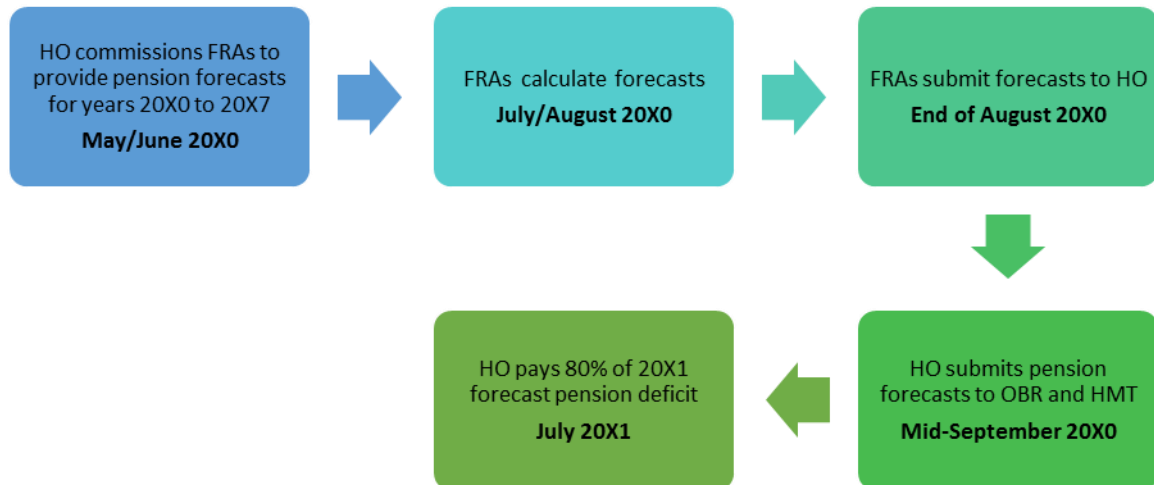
HO commissions FRAs to provide pension forecasts for years 20X0 to 20X7

May/June 20X0

FRAs calculate forecasts

July/August 20X0

FRAs submit forecasts to HO

End of August 20X0

HO submits pension forecasts to OBR and HMT

Mid-September 20X0

HO pays 80% of 20X1 forecast pension deficit

July 20X1